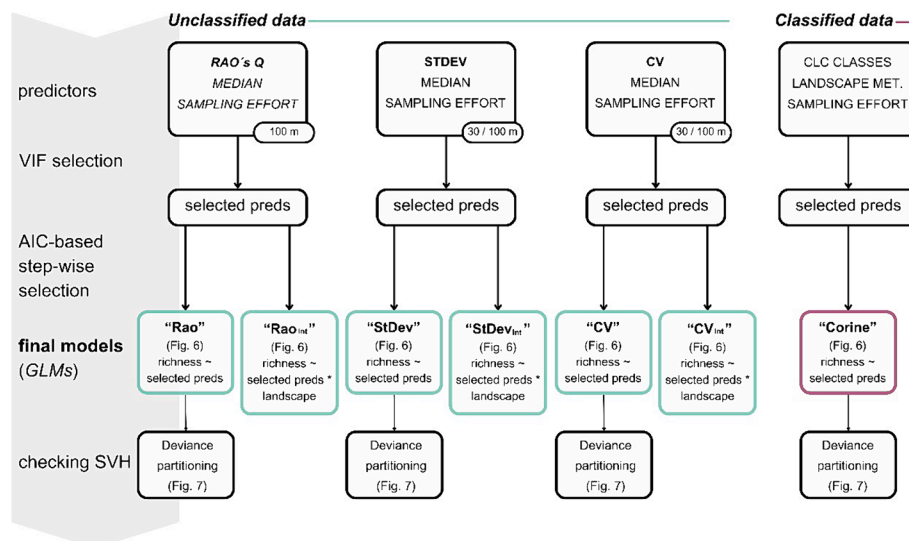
Unclassified data

Classified data

predictors

RAO´s Q
MEDIAN
SAMPLING EFFORT
100 m

STDEV
MEDIAN
SAMPLING EFFORT
30 / 100 m

CV
MEDIAN
SAMPLING EFFORT
30 / 100 m

CLC CLASSES
LANDSCAPE MET.
SAMPLING EFFORT

VIF selection

selected preds

selected preds

selected preds

selected preds

AIC-based step-wise selection

final models (GLMs)

"Rao" (Fig. 6) richness ~ selected preds

"Rao$_{Int}$" (Fig. 6) richness ~ selected preds * landscape

"StDev" (Fig. 6) richness ~ selected preds

"StDev$_{Int}$" (Fig. 6) richness ~ selected preds * landscape

"CV" (Fig. 6) richness ~ selected preds

"CV$_{Int}$" (Fig. 6) richness ~ selected preds * landscape

"Corine" (Fig. 6) richness ~ selected preds

checking SVH

Deviance partitioning (Fig. 7)

Deviance partitioning (Fig. 7)

Deviance partitioning (Fig. 7)

Deviance partitioning (Fig. 7)